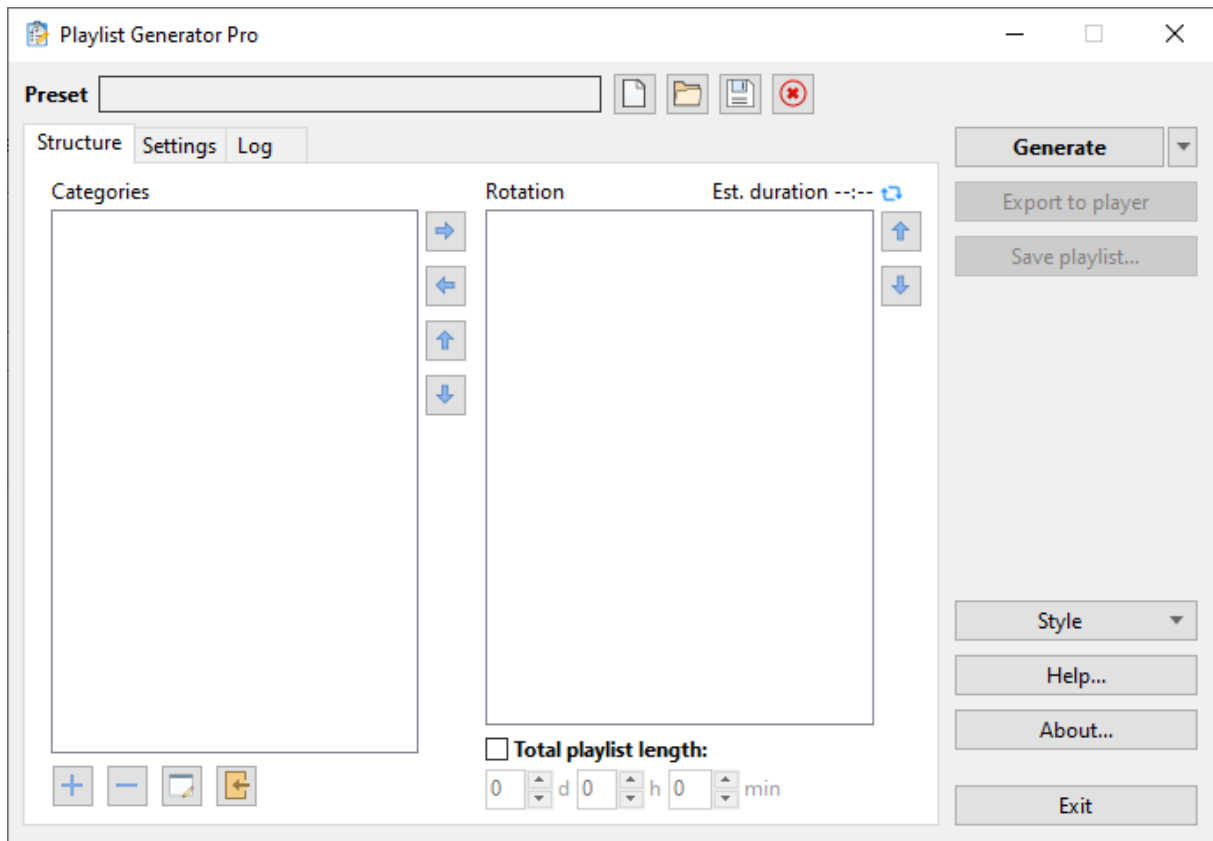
Playlist Generator Pro

Preset

Structure Settings Log

Categories

Rotation Est. duration --:--

Total playlist length:

0 d 0 h 0 min

Generate

Export to player

Save playlist...

Style

Help...

About...

Exit